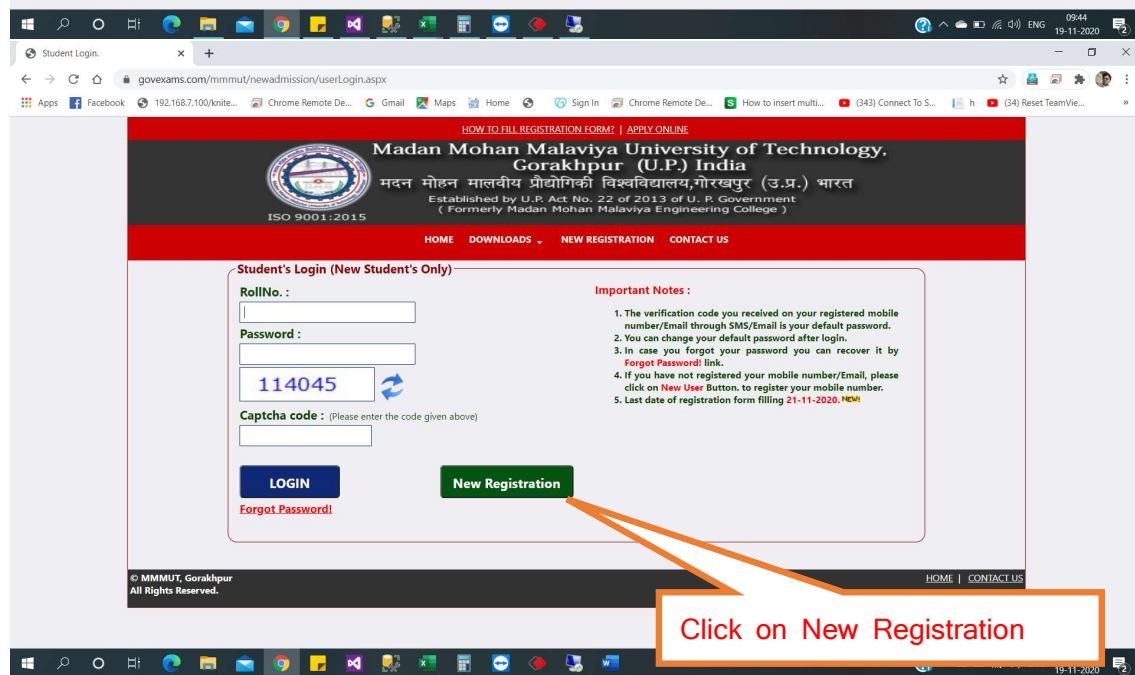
09:44
19-11-2020
ENG

Student Login.

govexams.com/mmmut/newadmission/userLogin.aspx

Apps Facebook 192.168.7.100/knite... Chrome Remote De... Gmail Maps Home Sign In Chrome Remote De... How to insert multi... (343) Connect To S... h (34) Reset TeamVie...

HOW TO FILL REGISTRATION FORM? | APPLY ONLINE

Madan Mohan Malaviya University of Technology, Gorakhpur (U.P.) India
मदन मोहन मालवीय प्रौद्योगिकी विश्वविद्यालय,गोरखपुर (उ.प्र.) भारत
Established by U.P. Act No. 22 of 2013 of U. P. Government
( Formerly Madan Mohan Malaviya Engineering College )
ISO 9001:2015

HOME DOWNLOADS NEW REGISTRATION CONTACT US

Student's Login (New Student's Only)

RollNo. :

Password :

114045

Captcha code : (Please enter the code given above)

LOGIN

Forgot Password!

New Registration

Important Notes :

1. The verification code you received on your registered mobile number/Email through SMS/Email is your default password.
2. You can change your default password after login.
3. In case you forgot your password you can recover it by Forgot Password! link.
4. If you have not registered your mobile number/Email, please click on New User Button. to register your mobile number.
5. Last date of registration form filling 21-11-2020. NEW!

© MMMUT, Gorakhpur
All Rights Reserved.

HOME | CONTACT US

Click on New Registration

19-11-2020